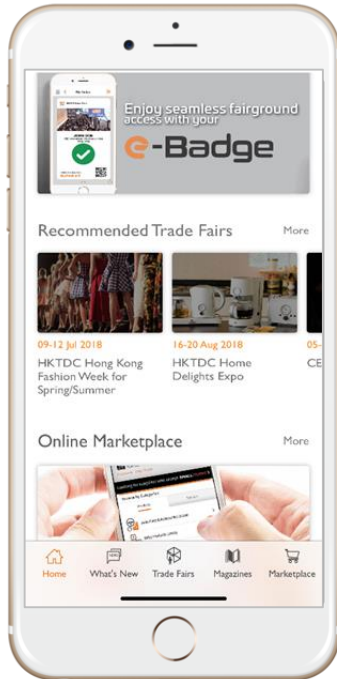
Enjoy seamless fairground access with your e-Badge

Recommended Trade Fairs More

09-12 Jul 2018
HKTDC Hong Kong Fashion Week for Spring/Summer

16-20 Aug 2018
HKTDC Home Delights Expo

05-
CE

Online Marketplace More

Home What's New Trade Fairs Magazines Marketplace